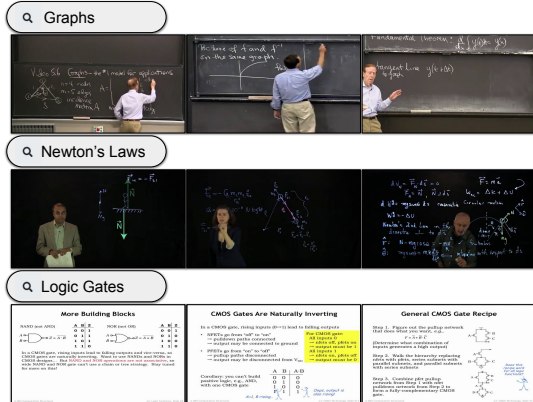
Graphs

Newton's Laws

Logic Gates

More Building Blocks

NAND (not AND)

NOR (not OR)

In a CMOS gate, rising inputs lead to falling outputs and vice versa, so CMOS gates are naturally inverting. Want to use NANDs and NORs in CMOS designs... But NAND and NOR operations are not associative, so wide NAND and NOR gates can't use a chain or tree strategy. Stay tuned for more on this!

CMOS Gates Are Naturally Inverting

In a CMOS gate, rising inputs (0→1) lead to falling outputs

General CMOS Gate Recipe

Step 1. Figure out pulldown network that does what you want

Step 2. Walk the hierarchy replacing nfets with pfets, series subnets with parallel subnets, and parallel subnets with series subnets

Step 3. Combine pfet pullup network from Step 2 with nfet pulldown network from Step 1 to form a fully-complementary CMOS gate.